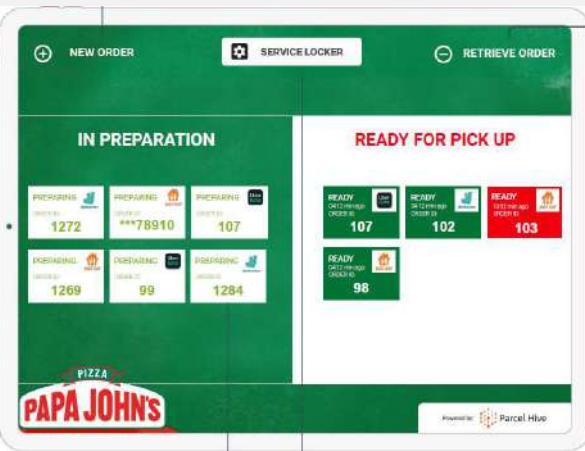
NEW ORDER

SERVICE LOCKER

RETRIEVE ORDER

IN PREPARATION

PREPARING
ORDER ID
1272

PREPARING
ORDER ID
***78910

PREPARING
ORDER ID
107

PREPARING
ORDER ID
1269

PREPARING
ORDER ID
99

PREPARING
ORDER ID
1284

READY FOR PICK UP

READY
ORDER ID
107

READY
ORDER ID
102

READY
ORDER ID
103

READY
ORDER ID
98

PIZZA
PAPA JOHN'S

Powered by Parcel Hive